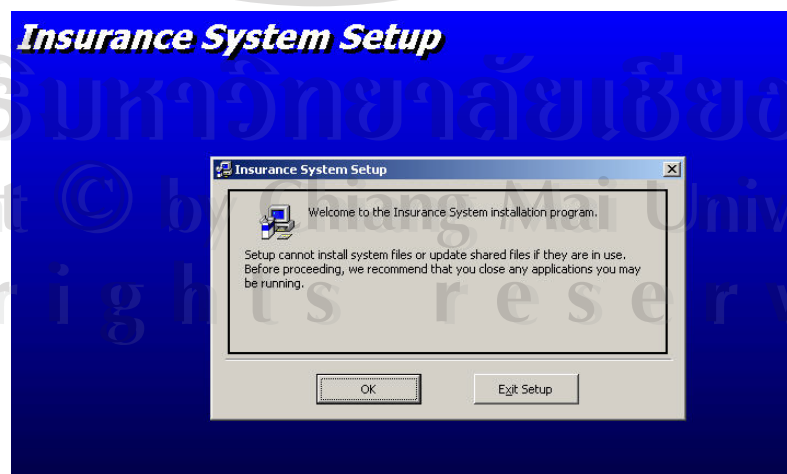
Insurance System Setup

ริมหาวิทยาลัยเชียงใ

t © by Chiang Mai Univ

r i g h t s r e s e r v

Insurance System Setup

Welcome to the Insurance System installation program.

Setup cannot install system files or update shared files if they are in use. Before proceeding, we recommend that you close any applications you may be running.

OK

Exit Setup